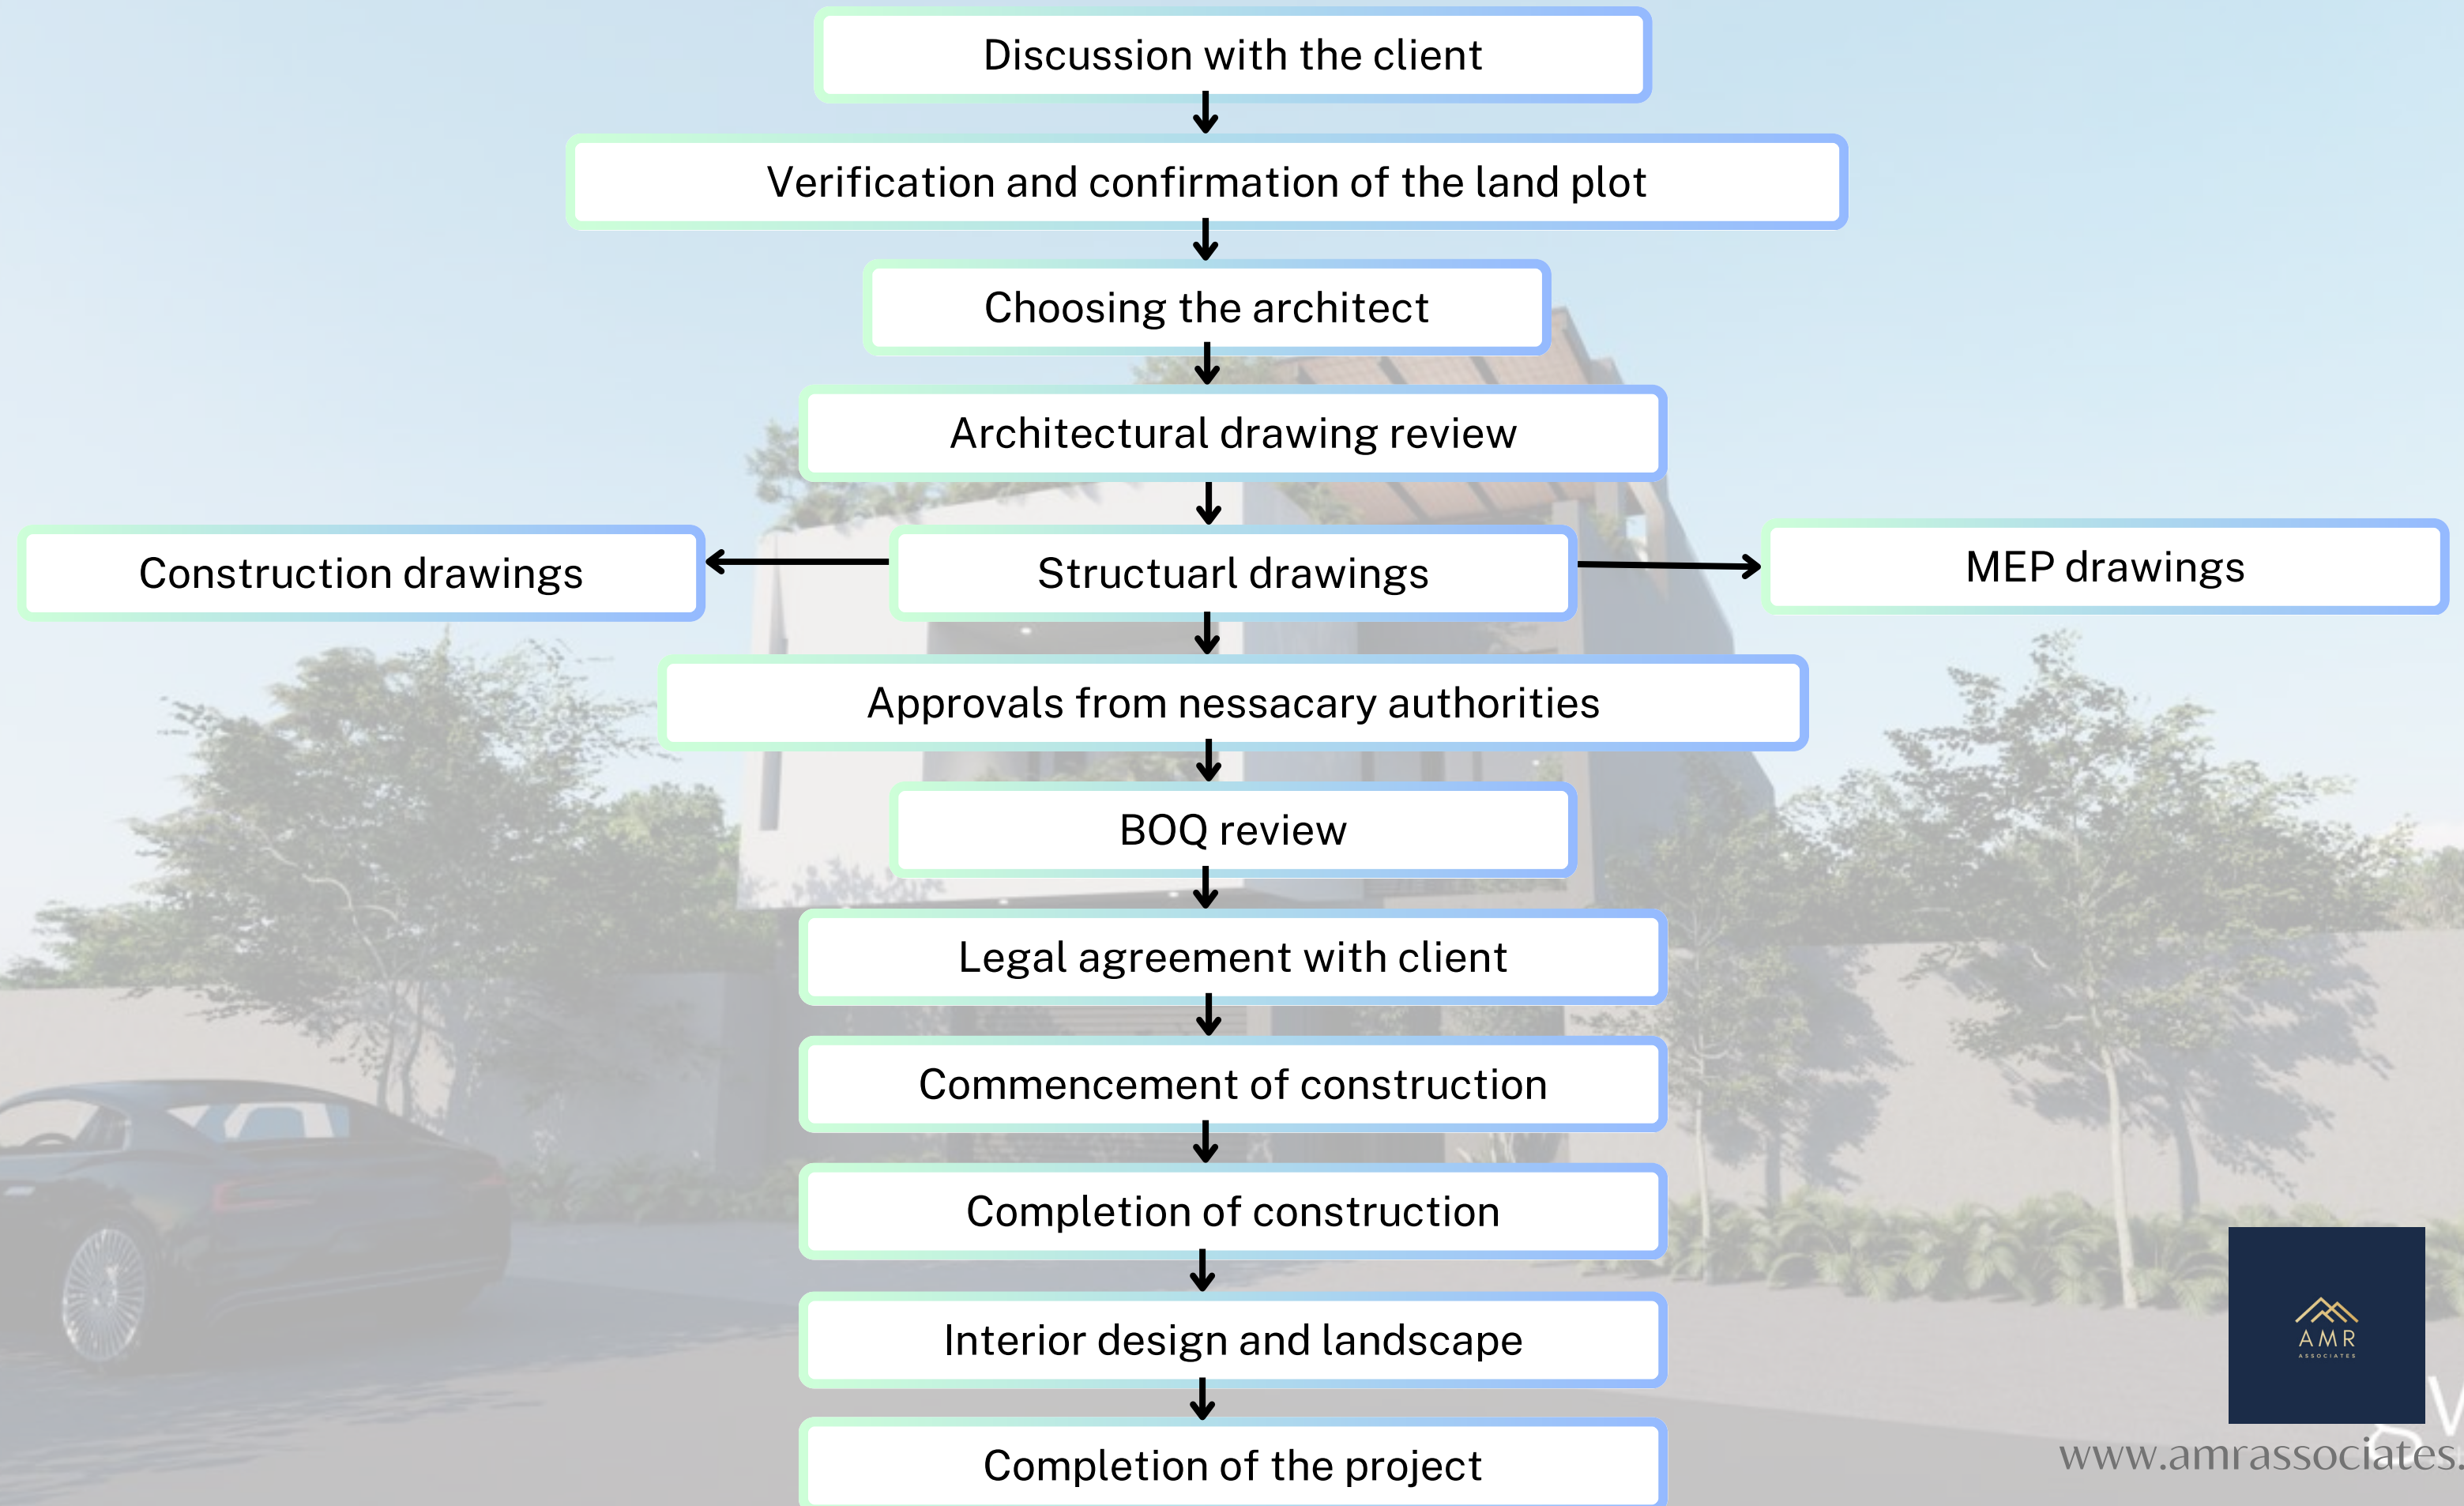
Discussion with the client

Verification and confirmation of the land plot

Choosing the architect

Architectural drawing review

Construction drawings

Structuarl drawings

MEP drawings

Approvals from nessacary authorities

BOQ review

Legal agreement with client

Commencement of construction

Completion of construction

Interior design and landscape

Completion of the project

AMR
ASSOCIATES

www.amrassociates.